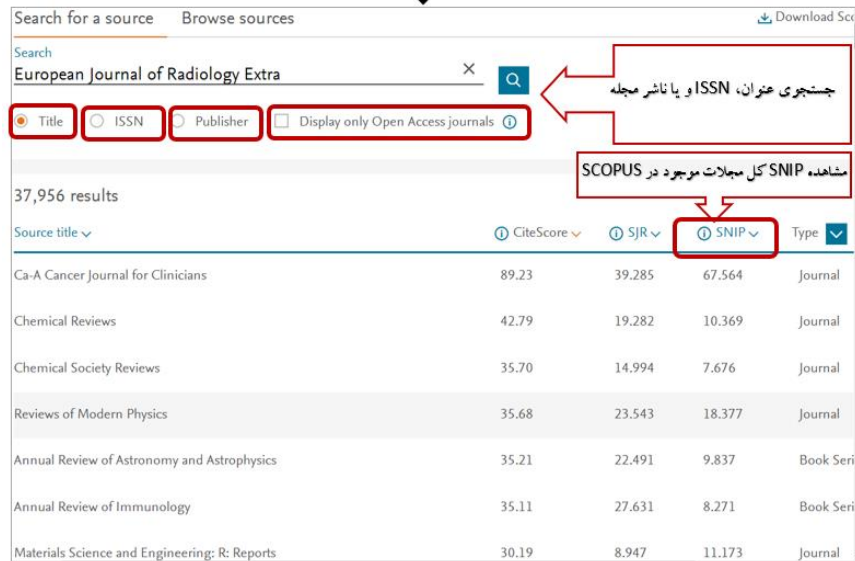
Search for a source Browse sources

Download Sco

Search

European Journal of Radiology Extra

Title ISSN Publisher Display only Open Access journals

جستجوی عنوان، ISSN و یا ناشر مجله

مشاهده SNIP کل مجلات موجود در SCOPUS

37,956 results

| Source title | CiteScore | SJR | SNIP | Type |
|---|---|---|---|---|
| Ca-A Cancer Journal for Clinicians | 89.23 | 39.285 | 67.564 | Journal |
| Chemical Reviews | 42.79 | 19.282 | 10.369 | Journal |
| Chemical Society Reviews | 35.70 | 14.994 | 7.676 | Journal |
| Reviews of Modern Physics | 35.68 | 23.543 | 18.377 | Journal |
| Annual Review of Astronomy and Astrophysics | 35.21 | 22.491 | 9.837 | Book Seri |
| Annual Review of Immunology | 35.11 | 27.631 | 8.271 | Book Seri |
| Materials Science and Engineering: R: Reports | 30.19 | 8.947 | 11.173 | Journal |